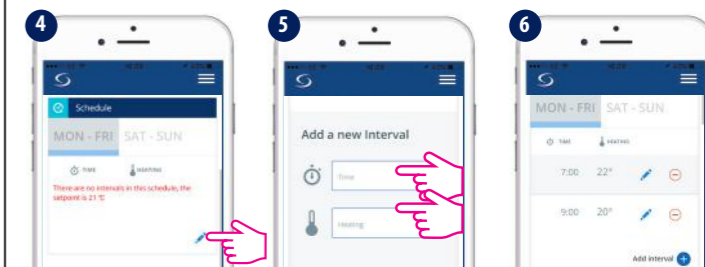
4

Schedule

MON - FRI SAT - SUN

TIME HEATING

There are no intervals in this schedule, the setpoint is 21 °C

5

Add a new Interval

Time

Heating

6

MON - FRI SAT - SUN

TIME HEATING

7:00 22°

9:00 20°

Add interval